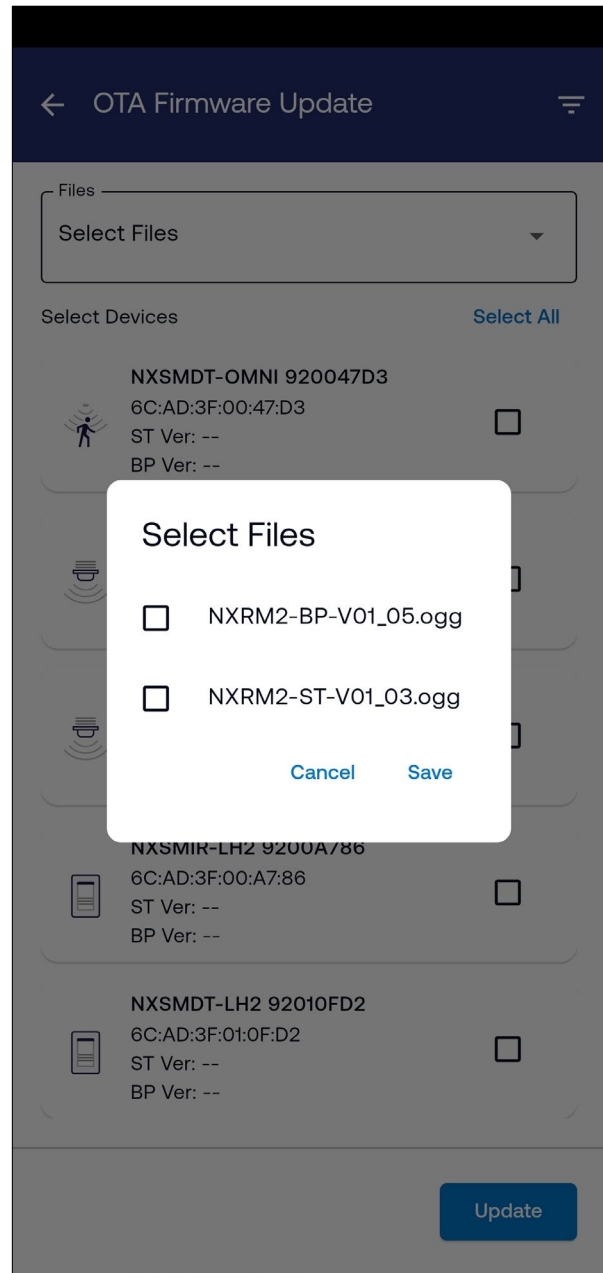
← OTA Firmware Update

Files
Select Files

Select Devices
Select All

NXSMDT-OMNI 920047D3
6C:AD:3F:00:47:D3
ST Ver: --
BP Ver: --

Select Files

NXRM2-BP-V01_05.ogg

NXRM2-ST-V01_03.ogg

Cancel
Save

NXSMIR-LH2 9200A786
6C:AD:3F:00:A7:86
ST Ver: --
BP Ver: --

NXSMDT-LH2 92010FD2
6C:AD:3F:01:0F:D2
ST Ver: --
BP Ver: --

Update